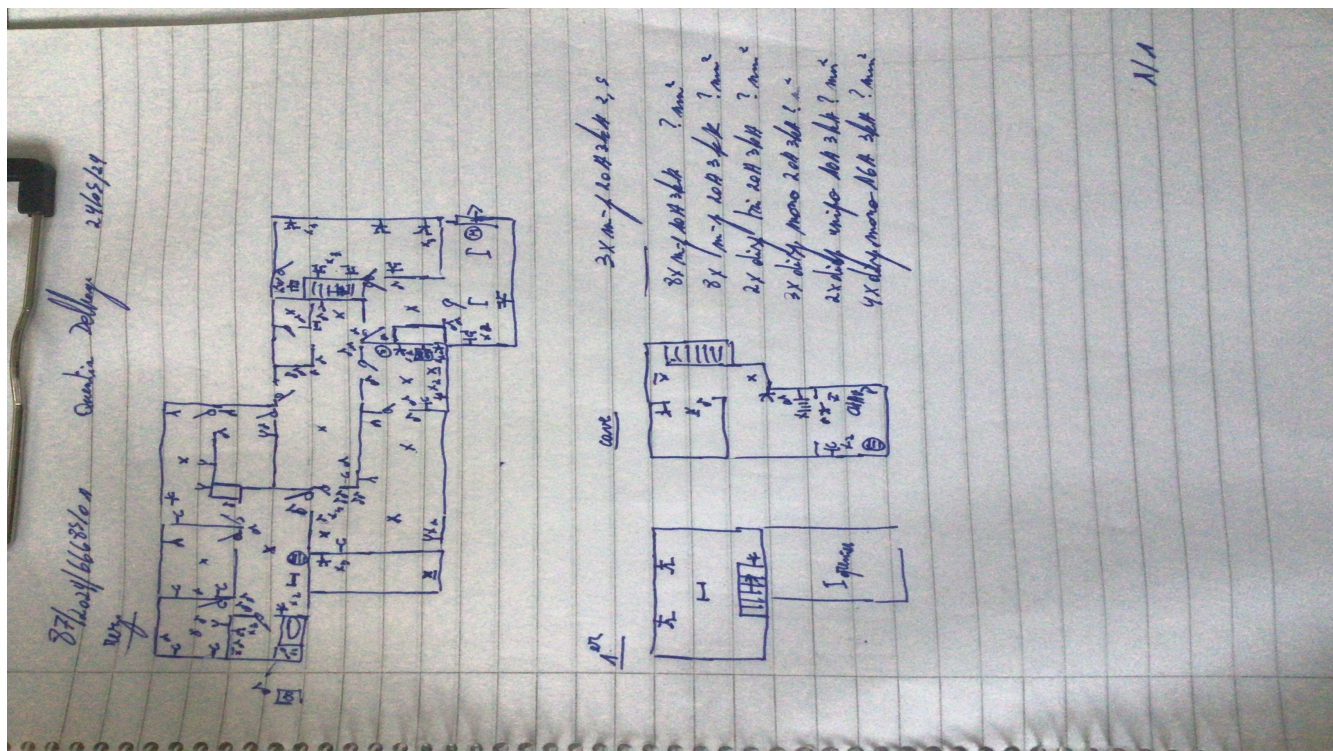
87/2024/66831/01 Quentin Dellaye 24/05/24

Wy

1er

cave

3 x m-f 20A 3kA 2,5

8 x m-f 16A 3kA ? mm²
8 x m-f 10A 3kA ? mm²
2 x diff tri 20A 3kA ? mm²
3 x diff mono 20A 3kA ? mm²
2 x diff unifo 16A 3kA ? mm²
4 x diff mono 16A 3kA ? mm²

1/1